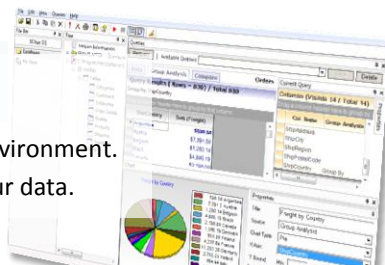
vironment.
ur data.

File Edit View Queries Help
Queries
Available Queries
Delete
Group Analysis
Compare
Orders
Current Query
Columns (Visible: 14 / Total: 14)
Col. Name
Group Analysis
ShipAddress
ShipCity
ShipRegion
ShipPostalCode
ShipCountry
Group By
Properties
Title
Freight by Country
Source
Group Analysis
Chart Type
Pie